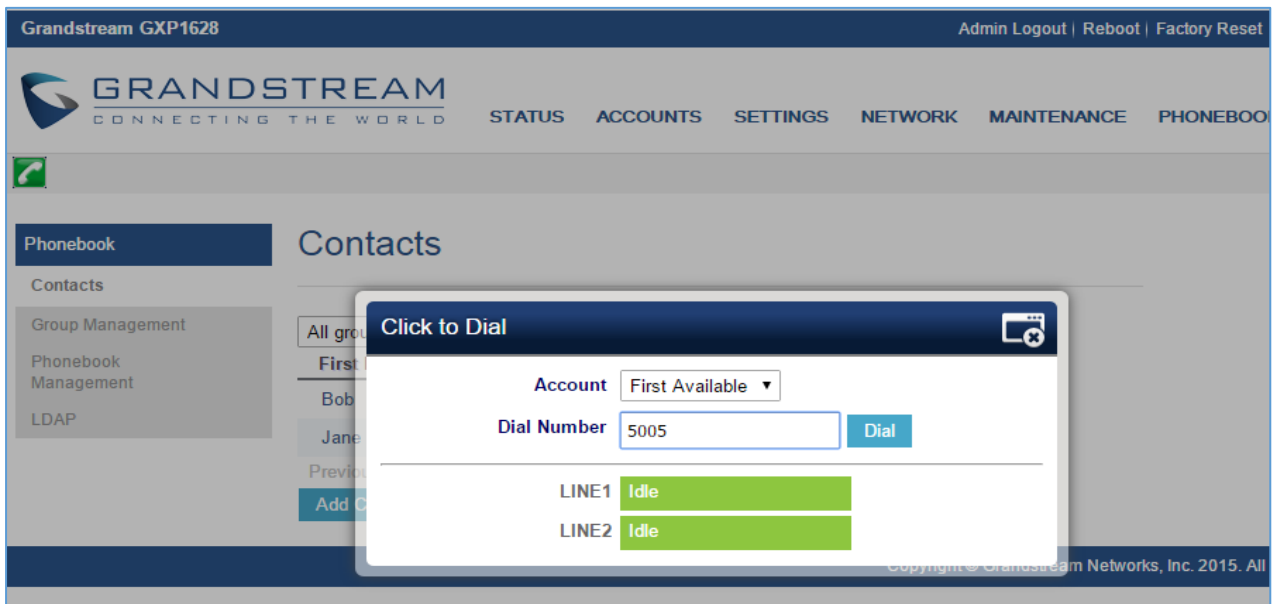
Grandstream GXP1628

Admin Logout | Reboot | Factory Reset

GRANDSTREAM
CONNECTING THE WORLD

STATUS ACCOUNTS SETTINGS NETWORK MAINTENANCE PHONEBOO

Phonebook
Contacts
Group Management
Phonebook Management
LDAP

Contacts

All grou
First
Bob
Jane
Previo
Add C

Click to Dial

Account First Available ▼
Dial Number 5005 Dial

LINE1 Idle
LINE2 Idle

Copyright © Grandstream Networks, Inc. 2015. All